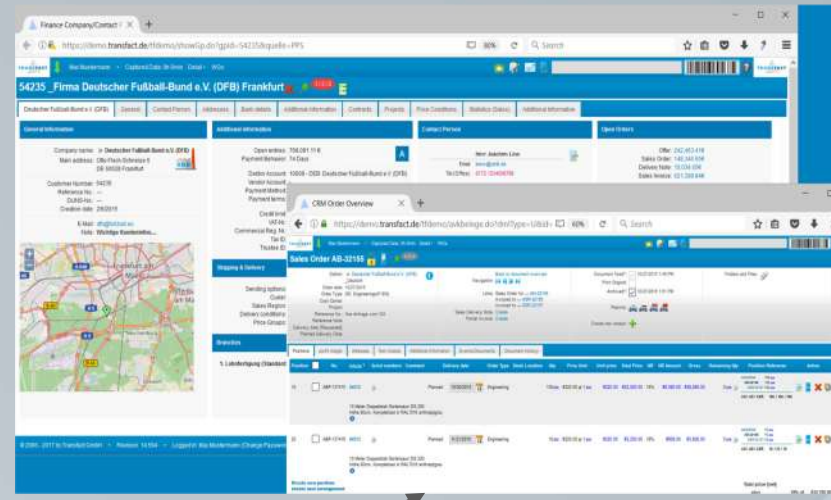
Finance Company/Contact

https://demo.transfact.de/ffdemo/showGp.do?gpId=54235&quelle=PPS

90%

Search

Max Mustermann · Captured Data: Sh Ginin · Detail · WGx

54235 _Firma Deutscher Fußball-Bund e.V. (DFB) Frankfurt

Deutscher Fußball-Bund e.V. (DFB) | General | Contact Person | Addresses | Bank details | Additional information | Contracts | Projects | Price Conditions | Statistics (Sales) | Additional information

General information

Company name: Deutscher Fußball-Bund e.V. (DFB)
Main address: Otto-Fleck-Schneise 6
DE 60528 Frankfurt

Customer Number: 54235
Reference No.: ---
DUNS-No.: ---
Creation date: 2/8/2015

E-Mail: dfb@dfb.de
Note: Wichtige Kundeninfo...

Additional information

Open entries: 708,091.11 €
Payment Behavior: 14 Days

Debtor Account: 10008 - DEB: Deutscher Fußball-Bund e.V. (DFB)
Vendor Account
Payment Method
Payment terms
Credit limit
VAT-No.
Commercial Reg. N.
Tax ID
Trustee ID

Shipping & Delivery

Sending options
Outlet
Sales Region
Delivery conditions
Price Groups

Branches

1. Lieferfertigung (Standard)

Contact Person

Herr Joachim Löw
Email: loew@dfb.de
Tel.(Office): 0172-12456789

Open Orders

Offer: 242,453.41€
Sales Order: 140,340.63€
Delivery Note: 10,034.60€
Sales Invoice: 621,588.64€

© 2000 - 2017 by Transfact GmbH · Revision: 14.554 · Logged in: Max Mustermann (Change Password)

CRM Order Overview

https://demo.transfact.de/ffdemo/avkbelege.do?dmlType=Ubid=

60%

Search

Sales Order AB-32155

Overview | Audit trail | Releases | Set Details | Additional information | Events/Documents | Document history

Position | No. | Article | Article number | Comment | Delivery date | Order Type | Stock Location | Qty | Price Unit | Unit price | Total Price | MF | MF Amount | Gross | Ownership Qty | Position Reference | Action

10 | ABP-12115 | MIDO | | Planned | 10/30/2015 | Engineering | | 1Stunde | €820.00 je 1 stk | €820.00 | €82,000.00 | 19% | €6,560.00 | €88,560.00 | Tram

20 | ABP-12115 | MIDO | | Planned | 4/21/2015 | Engineering | | 1Stunde | €820.00 je 1 stk | €820.00 | €5,200.00 | 19% | €988.00 | €6,188.00 | Tram

Results: new position
Article: new arrangement